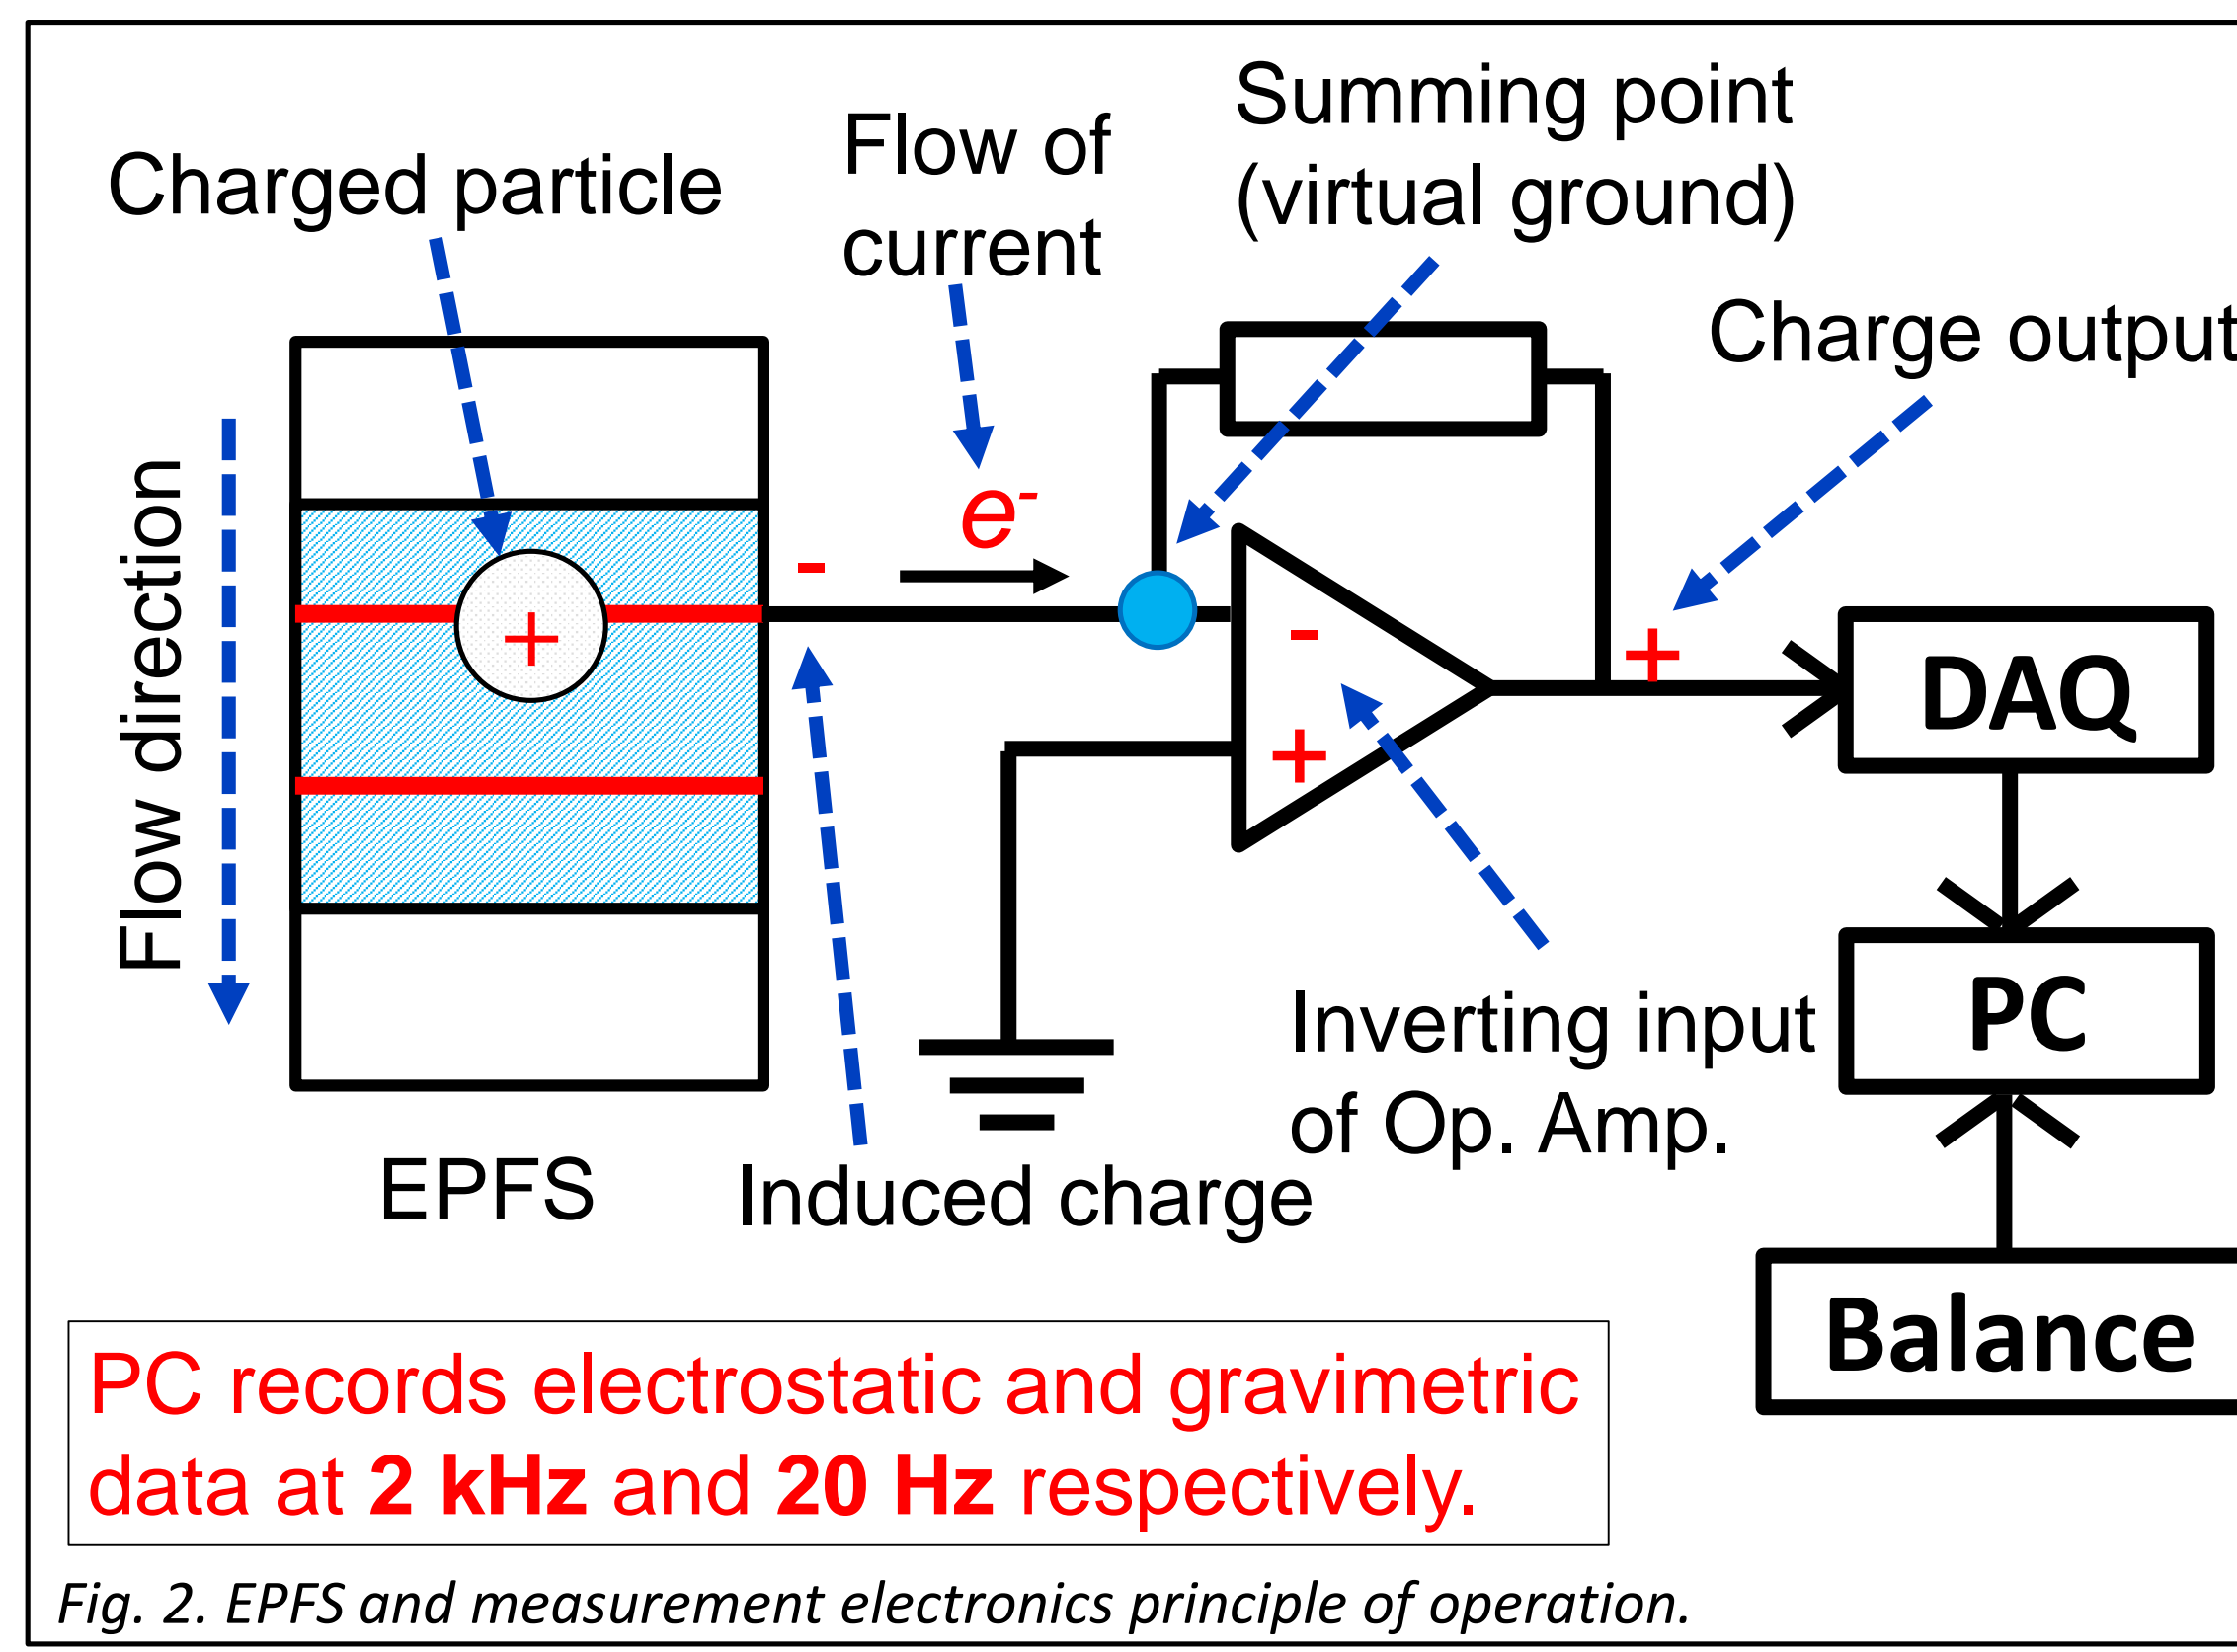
Charged particle

Flow of current

Summing point (virtual ground)

Charge output

Flow direction

$e^-$

-

+

-

+

+

DAQ

PC

Inverting input of Op. Amp.

EPFS

Induced charge

Balance

PC records electrostatic and gravimetric data at **2 kHz** and **20 Hz** respectively.

*Fig. 2. EPFS and measurement electronics principle of operation.*